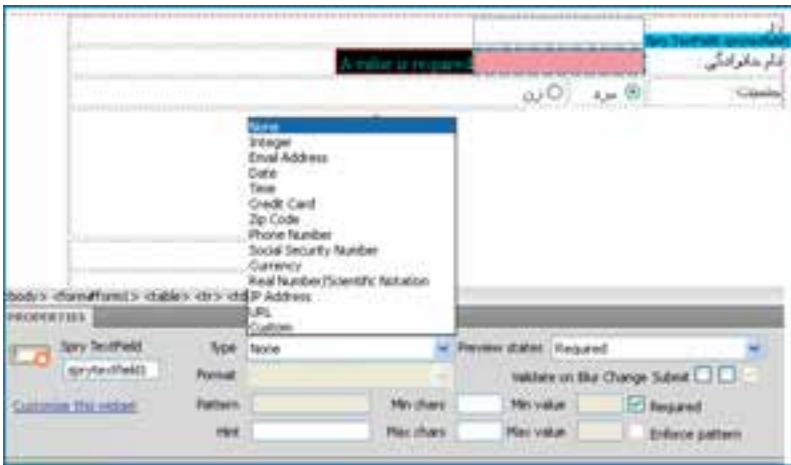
نام
Spry TextField: sprytextfield
نام خانوادگی
A value is required.
جنسیت
مرد
زن

None
Integer
Email Address
Date
Time
Credit Card
Zip Code
Phone Number
Social Security Number
Currency
Real Number/Scientific Notation
IP Address
URL
Custom

body> <form#form1> <table> <tr> <td>

PROPERTIES

Spry TextField
sprytextfield1
Customize this widget

Type None
Format
Pattern
Hint

Preview states Required
Validate on Blur Change Submit
Min chars
Max chars
Min value
Max value
Required
Enforce pattern